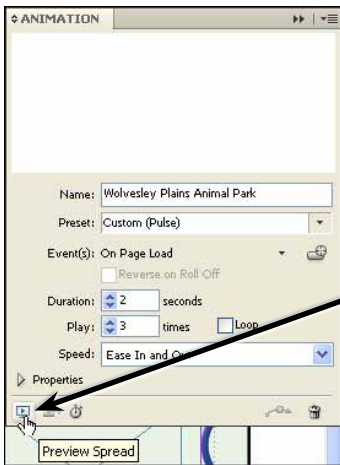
ANIMATION

Name: Wolvesley Plains Animal Park

Preset: Custom (Pulse)

Event(s): On Page Load

Reverse on Roll Off

Duration: 2 seconds

Play: 3 times Loop

Speed: Ease In and Out

Properties

Preview Spread